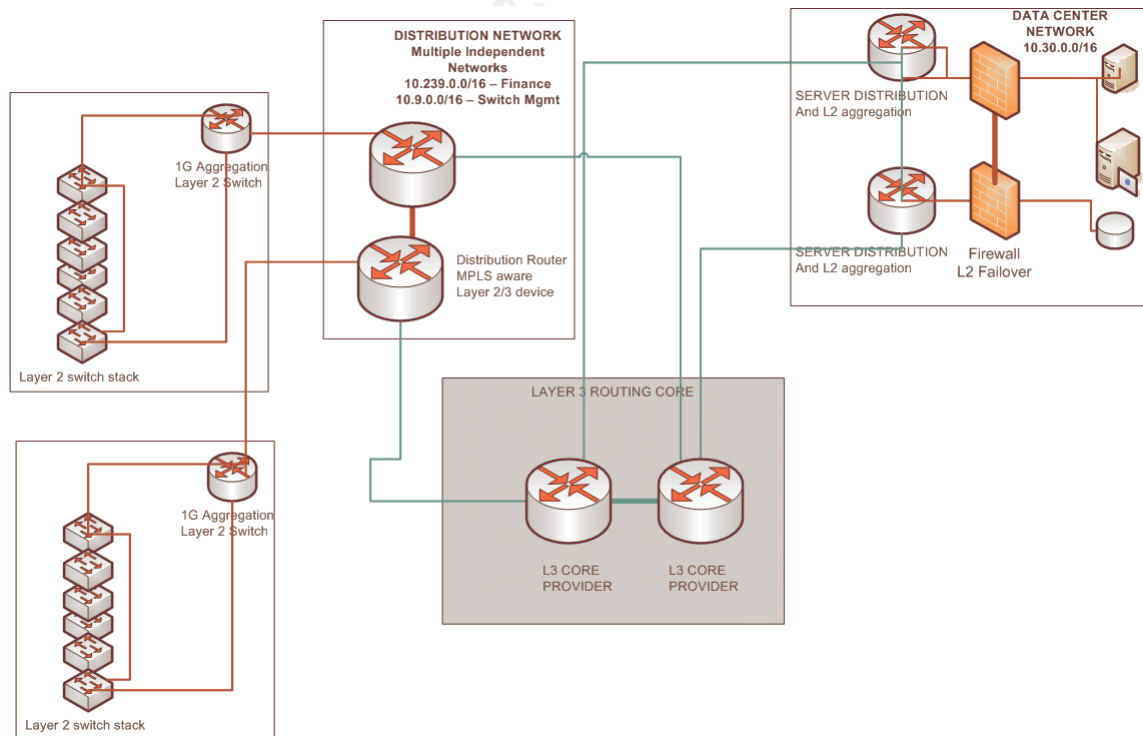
DISTRIBUTION NETWORK
Multiple Independent Networks
10.239.0.0/16 – Finance
10.9.0.0/16 – Switch Mgmt

DATA CENTER NETWORK
10.30.0.0/16

1G Aggregation
Layer 2 Switch

SERVER DISTRIBUTION
And L2 aggregation

Distribution Router
MPLS aware
Layer 2/3 device

SERVER DISTRIBUTION
And L2 aggregation

Firewall
L2 Failover

Layer 2 switch stack

LAYER 3 ROUTING CORE

1G Aggregation
Layer 2 Switch

L3 CORE
PROVIDER

L3 CORE
PROVIDER

Layer 2 switch stack